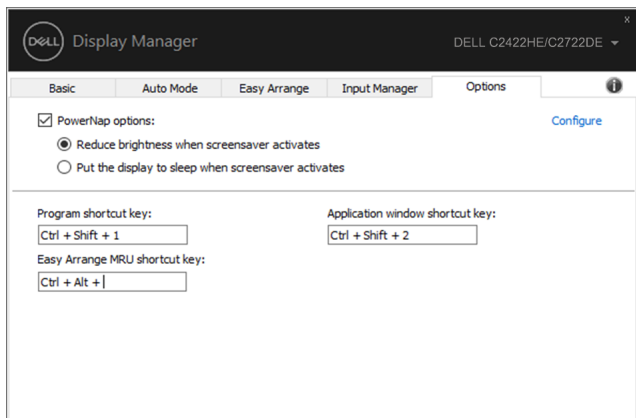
DELL Display Manager

DELL C2422HE/C2722DE ▾

×

Basic | Auto Mode | Easy Arrange | Input Manager | Options

PowerNap options:

Configure

Reduce brightness when screensaver activates

Put the display to sleep when screensaver activates

Program shortcut key:

Ctrl + Shift + 1

Application window shortcut key:

Ctrl + Shift + 2

Easy Arrange MRU shortcut key:

Ctrl + Alt +